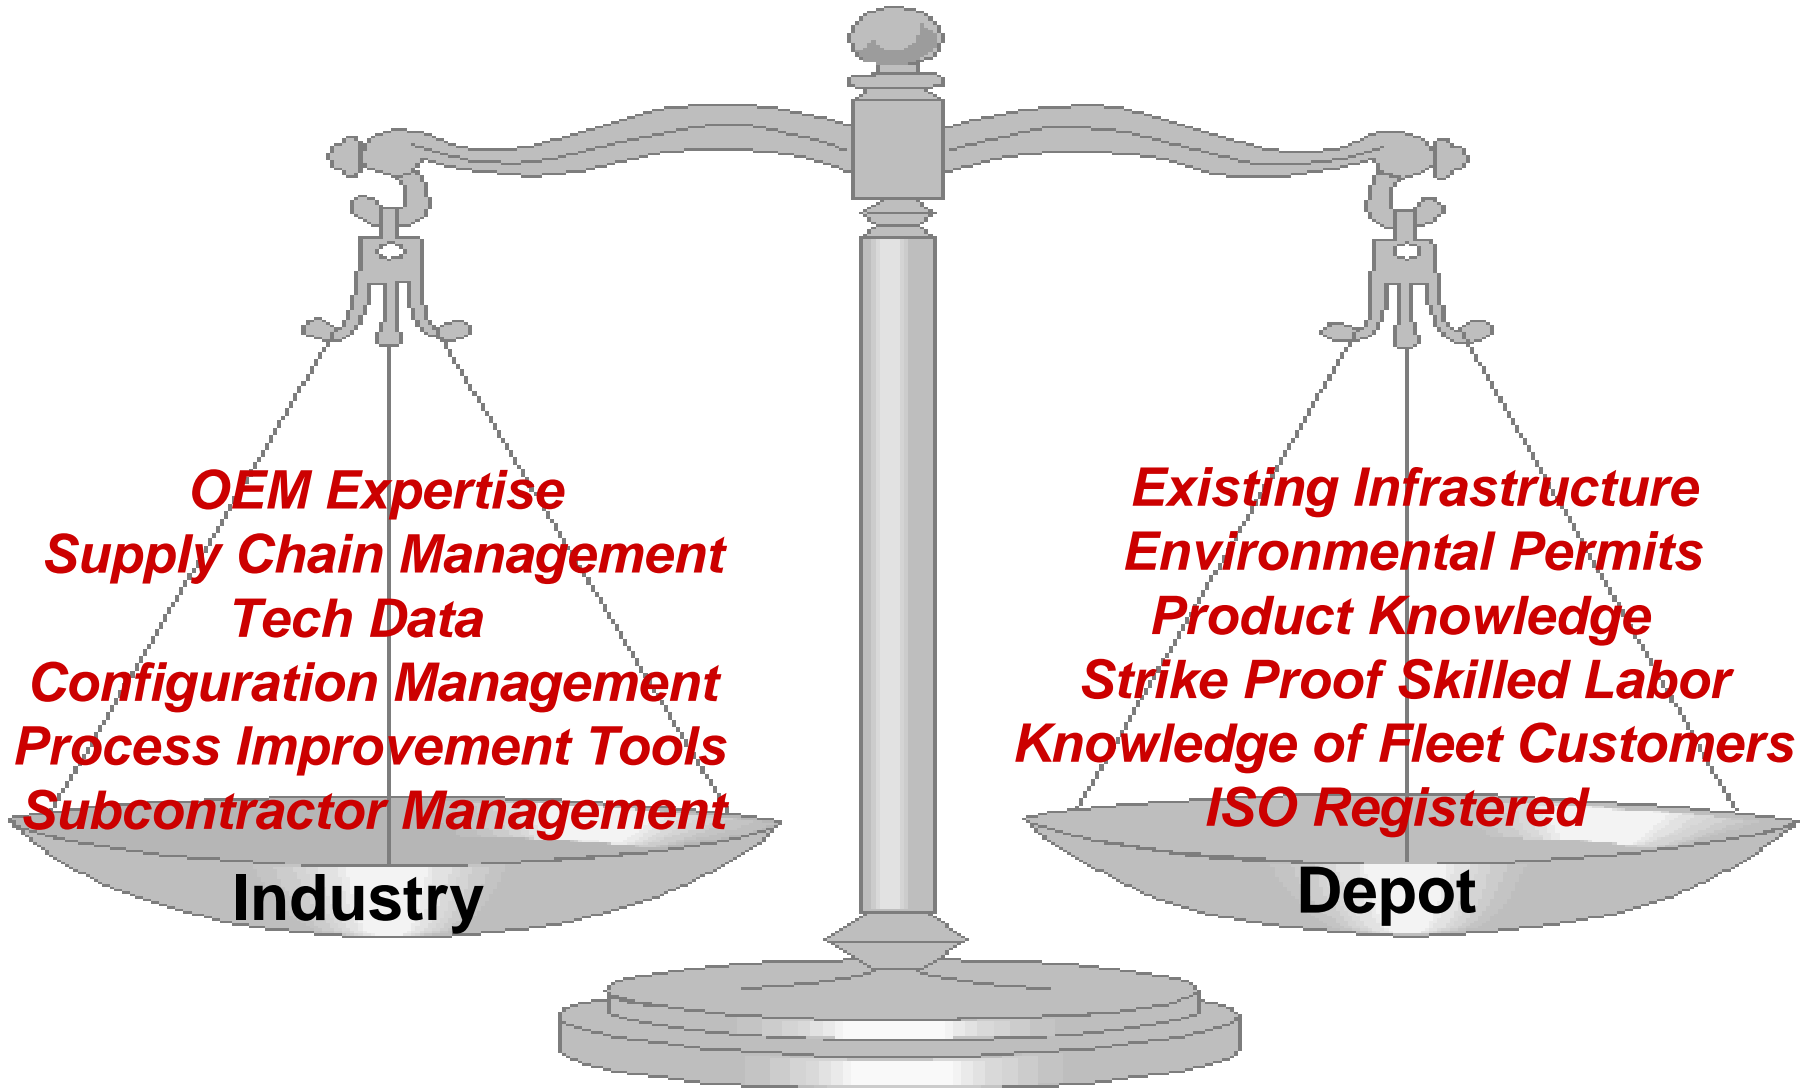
OEM Expertise
Supply Chain Management
Tech Data
Configuration Management
Process Improvement Tools
Subcontractor Management

Industry

Existing Infrastructure
Environmental Permits
Product Knowledge
Strike Proof Skilled Labor
Knowledge of Fleet Customers
ISO Registered

Depot